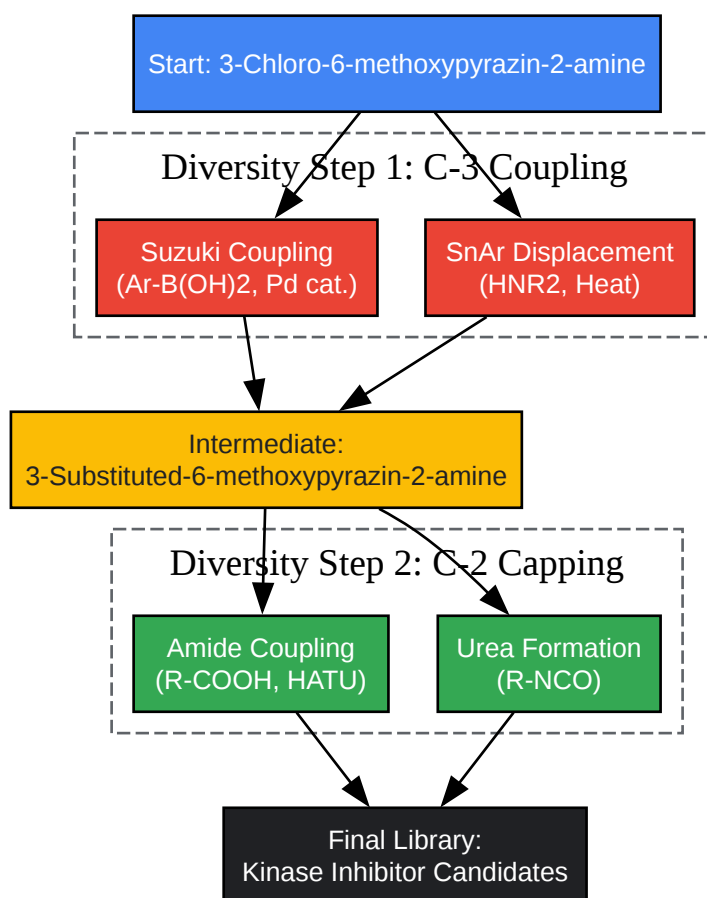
Start: 3-Chloro-6-methoxypyrazin-2-amine

Diversity Step 1: C-3 Coupling

Suzuki Coupling
(Ar-B(OH)2, Pd cat.)

SnAr Displacement
(HNR2, Heat)

Intermediate:
3-Substituted-6-methoxypyrazin-2-amine

Diversity Step 2: C-2 Capping

Amide Coupling
(R-COOH, HATU)

Urea Formation
(R-NCO)

Final Library:
Kinase Inhibitor Candidates